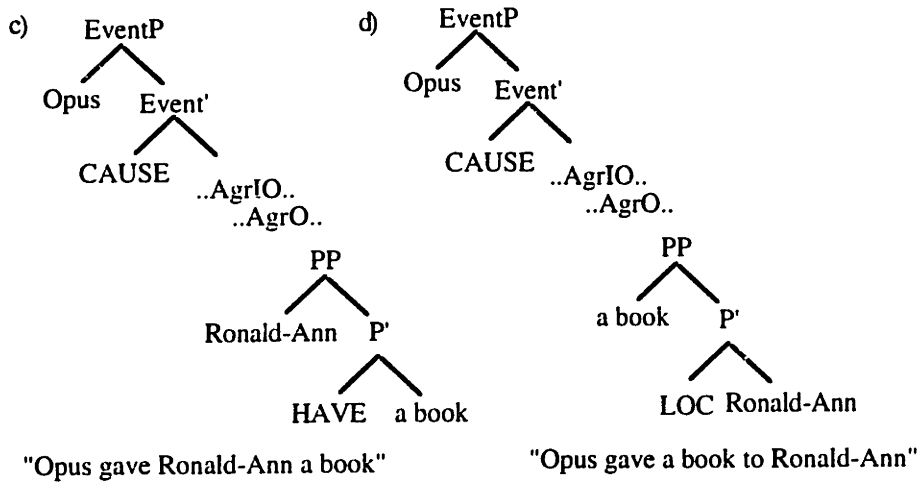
c) EventP

Opus Event'

CAUSE ..AgrIO.. ..AgrO..

PP

Ronald-Ann P'

HAVE a book

"Opus gave Ronald-Ann a book"

d) EventP

Opus Event'

CAUSE ..AgrIO.. ..AgrO..

PP

a book P'

LOC Ronald-Ann

"Opus gave a book to Ronald-Ann"